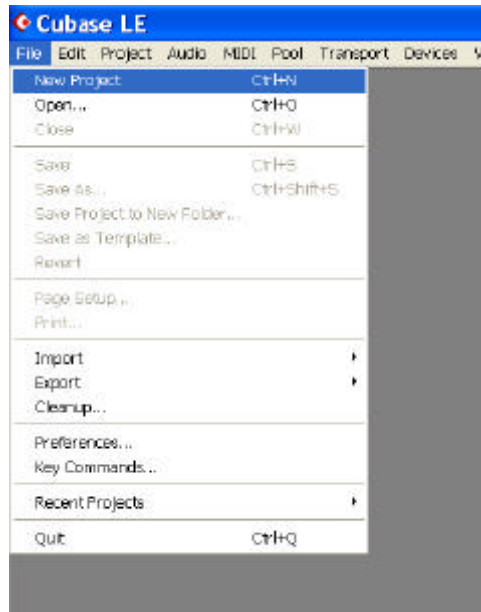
Cubase LE
File Edit Project Audio MIDI Pool Transport Devices

New Project Ctrl+N
Open... Ctrl+O
Close Ctrl+W

Save Ctrl+S
Save As... Ctrl+Shift+S
Save Project to New Folder...
Save as Template...
Revert

Page Setup...
Print...

Import
Export
Cleanup...

Preferences...
Key Commands...

Recent Projects

Quit Ctrl+Q